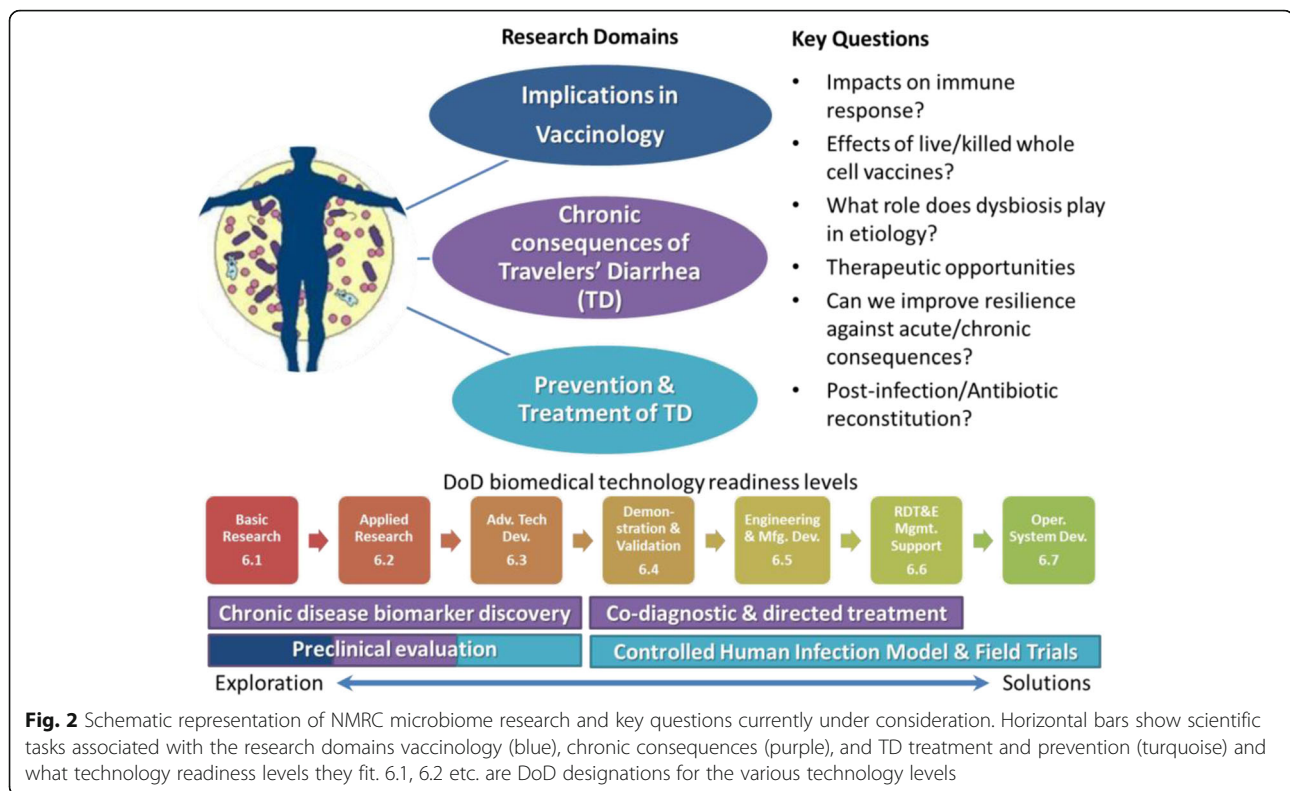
Research Domains

Key Questions

Implications in Vaccinology

Chronic consequences of Travelers' Diarrhea (TD)

Prevention & Treatment of TD

- Impacts on immune response?
- Effects of live/killed whole cell vaccines?
- What role does dysbiosis play in etiology?
- Therapeutic opportunities
- Can we improve resilience against acute/chronic consequences?
- Post-infection/Antibiotic reconstitution?

DoD biomedical technology readiness levels

Basic Research 6.1

Applied Research 6.2

Adv. Tech Dev. 6.3

Demonstration & Validation 6.4

Engineering & Mfg. Dev. 6.5

RDT&E Mgmt. Support 6.6

Oper. System Dev. 6.7

Chronic disease biomarker discovery

Co-diagnostic & directed treatment

Preclinical evaluation

Controlled Human Infection Model & Field Trials

Exploration

Solutions

Fig. 2 Schematic representation of NMRC microbiome research and key questions currently under consideration. Horizontal bars show scientific tasks associated with the research domains vaccinology (blue), chronic consequences (purple), and TD treatment and prevention (turquoise) and what technology readiness levels they fit. 6.1, 6.2 etc. are DoD designations for the various technology levels